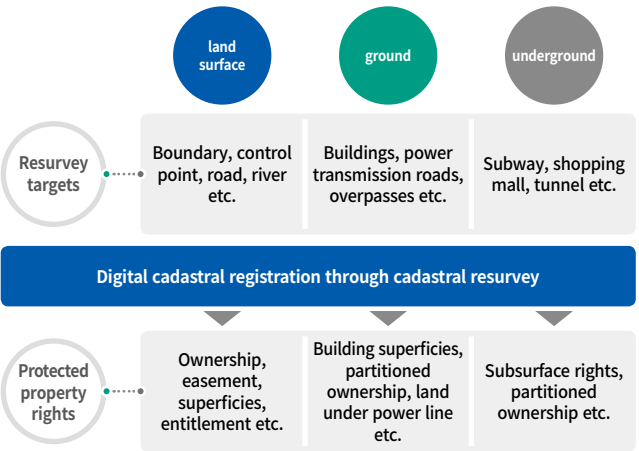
land surface

ground

underground

Resurvey targets

Boundary, control point, road, river etc.

Buildings, power transmission roads, overpasses etc.

Subway, shopping mall, tunnel etc.

Digital cadastral registration through cadastral resurvey

Protected property rights

Ownership, easement, superficies, entitlement etc.

Building superficies, partitioned ownership, land under power line etc.

Subsurface rights, partitioned ownership etc.